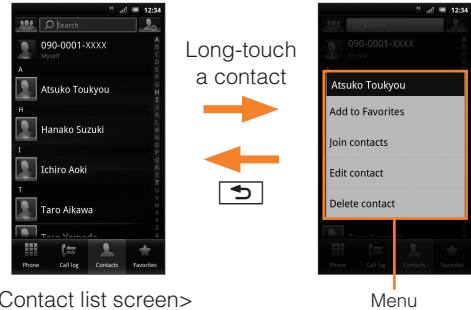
12:34
Search
090-0001-XXXX
Myself
A
Atsuko Toukyou
H
Hanako Suzuki
I
Ichiro Aoki
T
Taro Aikawa
Taro Yamada
Phone
Call log
Contacts
Favorites

Long-touch a contact

12:34
090-0001-XXXX
Atsuko Toukyou
Add to Favorites
Join contacts
Edit contact
Delete contact
Phone
Call log
Contacts
Favorites

Contact list screen>

Menu